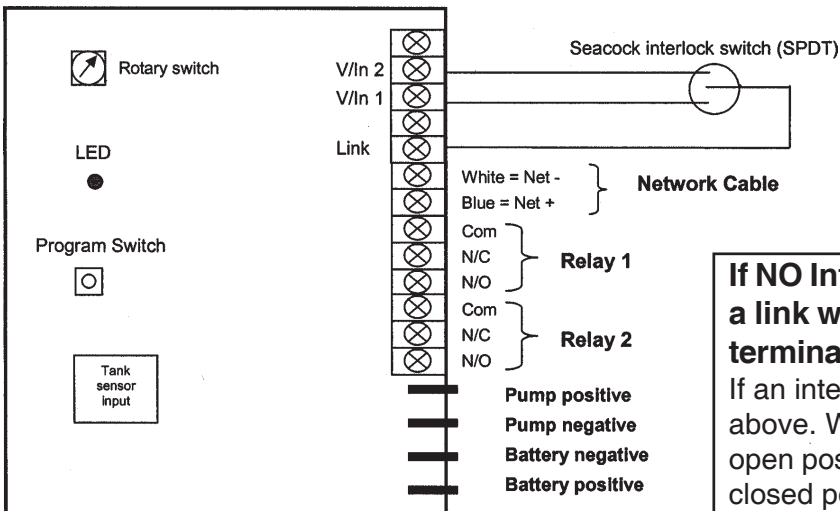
Rotary switch

LED

Program Switch

Tank sensor input

V/In 2
V/In 1
Link

Seacock interlock switch (SPDT)

White = Net -
Blue = Net +

Network Cable

Com
N/C
N/O

Relay 1

Com
N/C
N/O

Relay 2

Pump positive
Pump negative
Battery negative
Battery positive

If NO In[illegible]
a link w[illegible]
termina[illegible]

If an inte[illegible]
above. W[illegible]
open pos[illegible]
closed p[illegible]